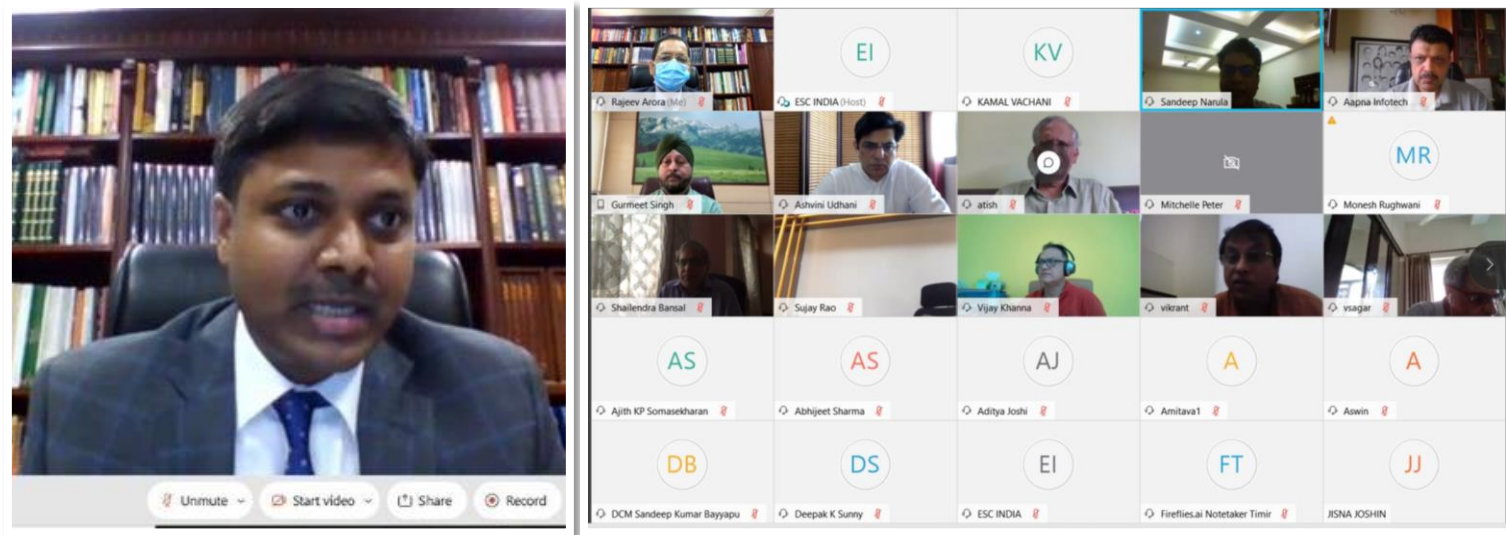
Unmute
Start video
Share
Record

Rajeev Arora (Me)
EI
ESC INDIA (Host)
KV
KAMAL VACHANI
Sandeep Narula
Aapna Infotech
Gurmeet Singh
Ashvini Udhani
atish
Mitchelle Peter
MR
Monesh Rughwani
Shailendra Bansal
Sujay Rao
Vijay Khanna
vikrant
vsagar
AS
Ajith KP Somasekharan
AS
Abhijeet Sharma
AJ
Aditya Joshi
A
Amitava1
A
Aswin
DB
DCM Sandeep Kumar Bayyapu
DS
Deepak K Sunny
EI
ESC INDIA
FT
Fireflies.ai Notetaker Timir
JJ
JISNA JOSHIN